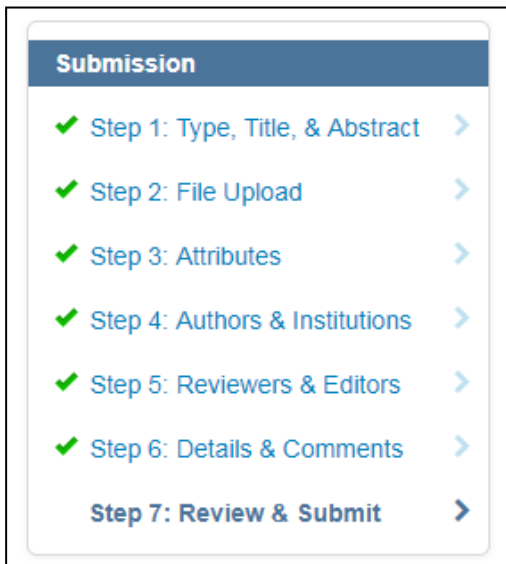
Submission

✔ Step 1: Type, Title, & Abstract >

✔ Step 2: File Upload >

✔ Step 3: Attributes >

✔ Step 4: Authors & Institutions >

✔ Step 5: Reviewers & Editors >

✔ Step 6: Details & Comments >

Step 7: Review & Submit >